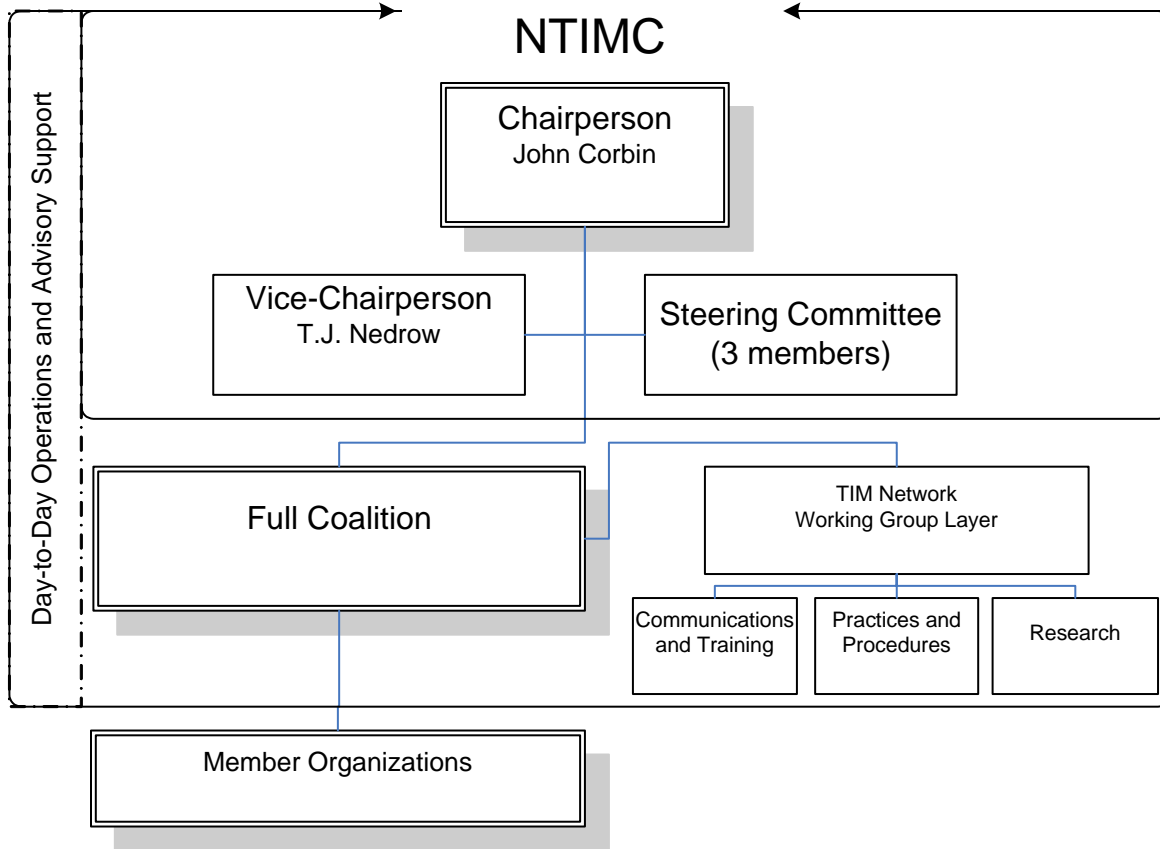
NTIMC

Day-to-Day Operations and Advisory Support

Chairperson
John Corbin

Vice-Chairperson
T.J. Nedrow

Steering Committee
(3 members)

Full Coalition

TIM Network
Working Group Layer

Communications and Training

Practices and Procedures

Research

Member Organizations